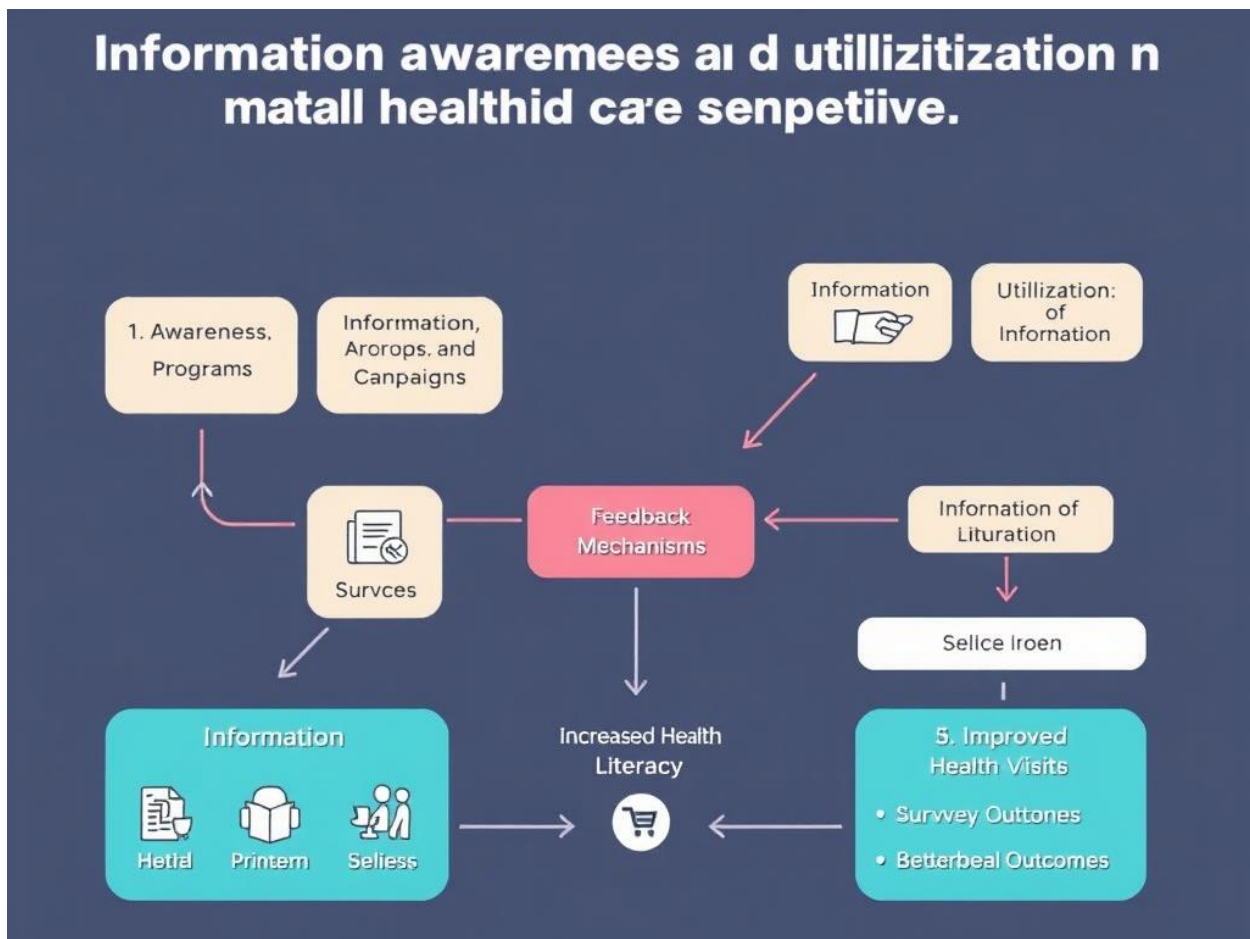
Information awaremees aı d utillizitization n matall healthid ca'e senpetiive.

1. Awareness, Programs

Information, Arorops, and Canpaigns

Information

Utillization: of Infomation

Survces

Feedback Mechanisms

Infornation of Lituration

Selice Iroen

Information

Hetld

Printem

Seliess

Increased Health Literacy

5. Improved Health Visits

• Survvey Outtones

• Betterbeal Outcomes